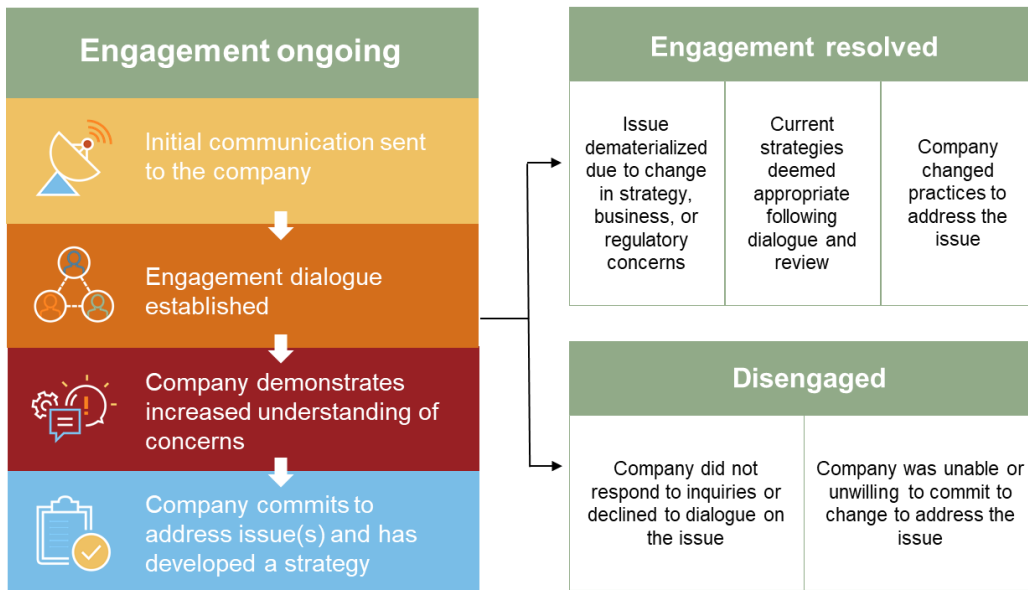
Engagement ongoing

Initial communication sent to the company

Engagement dialogue established

Company demonstrates increased understanding of concerns

Company commits to address issue(s) and has developed a strategy

Engagement resolved

| Issue dematerialized due to change in strategy, business, or regulatory concerns | Current strategies deemed appropriate following dialogue and review | Company changed practices to address the issue |
|---|---|---|

Disengaged

| Company did not respond to inquiries or declined to dialogue on the issue | Company was unable or unwilling to commit to change to address the issue |
|---|---|